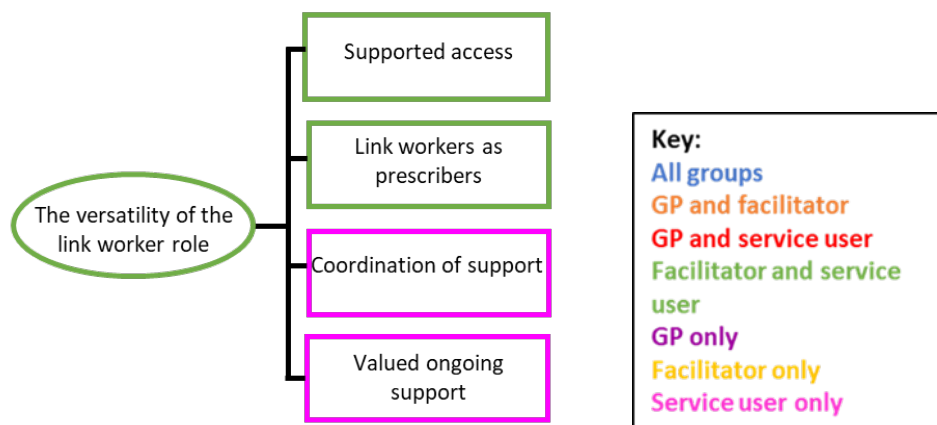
The versatility of the link worker role

Supported access

Link workers as prescribers

Coordination of support

Valued ongoing support

Key:
All groups
GP and facilitator
GP and service user
Facilitator and service user
GP only
Facilitator only
Service user only